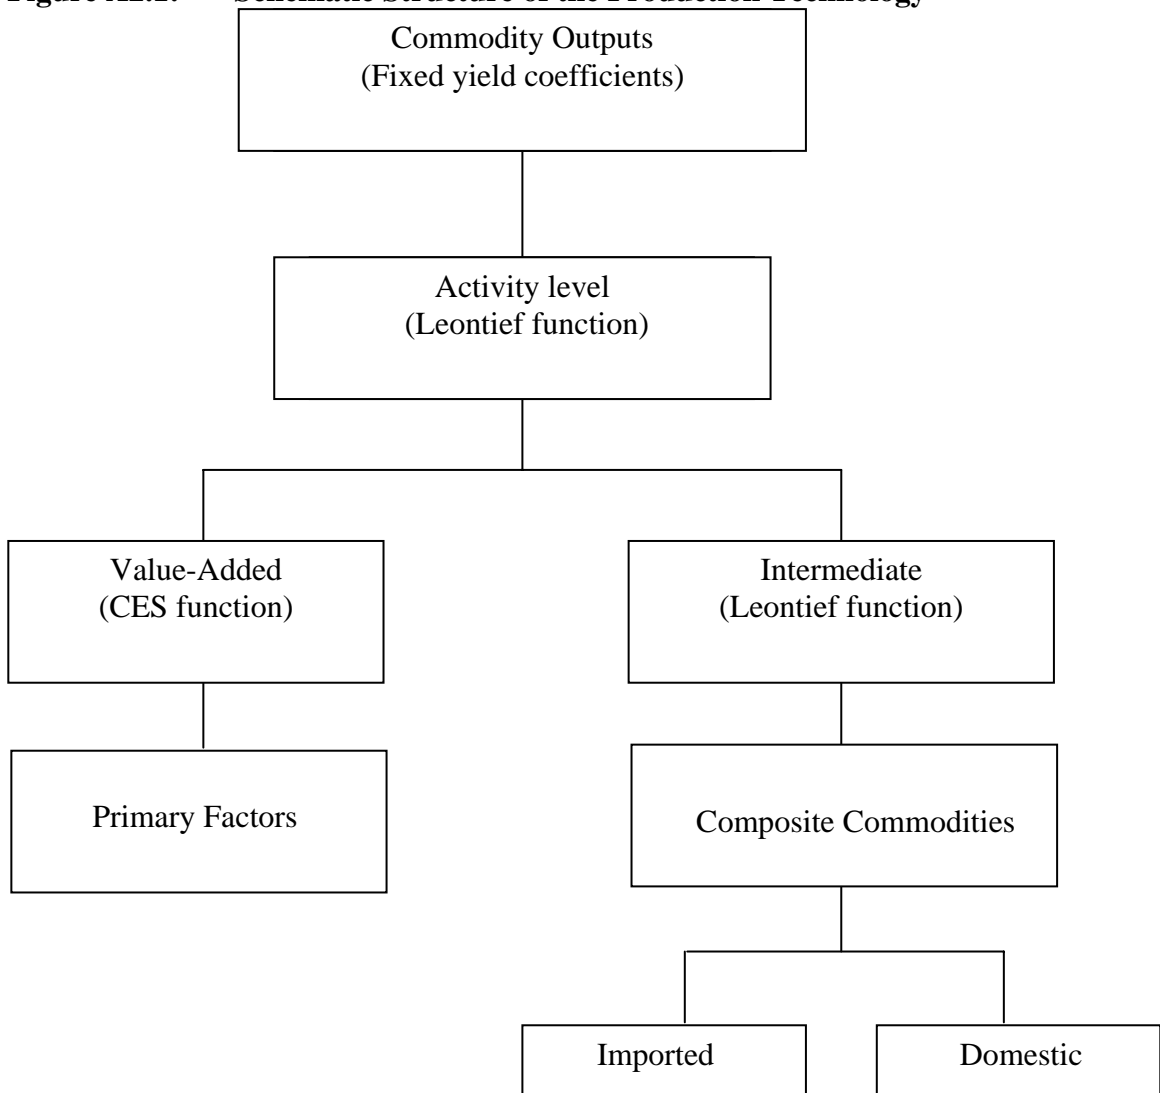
Figure A2.1: Schematic Structure of the Production Technology

Commodity Outputs
(Fixed yield coefficients)

Activity level
(Leontief function)

Value-Added
(CES function)

Intermediate
(Leontief function)

Primary Factors

Composite Commodities

Imported

Domestic